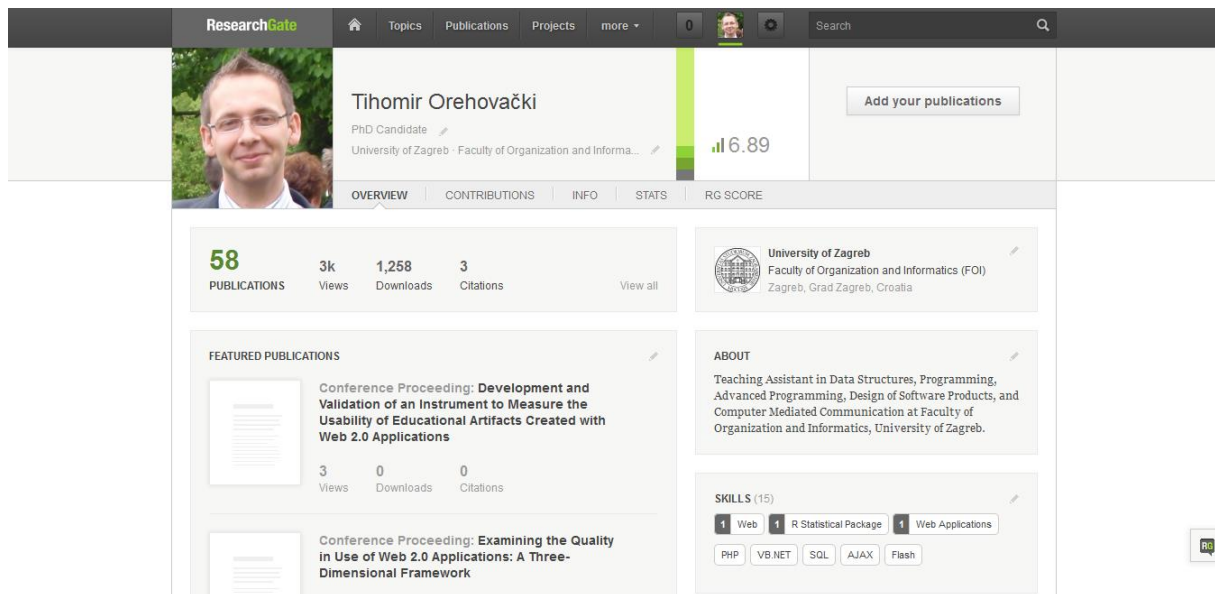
ResearchGate Topics Publications Projects more 0 Search

Tihomir Orehovački
PhD Candidate
University of Zagreb · Faculty of Organization and Informa...

6.89

Add your publications

OVERVIEW CONTRIBUTIONS INFO STATS RG SCORE

58 PUBLICATIONS 3k Views 1,258 Downloads 3 Citations View all

University of Zagreb
Faculty of Organization and Informatics (FOI)
Zagreb, Grad Zagreb, Croatia

FEATURED PUBLICATIONS

Conference Proceeding: Development and Validation of an Instrument to Measure the Usability of Educational Artifacts Created with Web 2.0 Applications

3 Views 0 Downloads 0 Citations

Conference Proceeding: Examining the Quality in Use of Web 2.0 Applications: A Three-Dimensional Framework

ABOUT
Teaching Assistant in Data Structures, Programming, Advanced Programming, Design of Software Products, and Computer Mediated Communication at Faculty of Organization and Informatics, University of Zagreb.

SKILLS (15)
1 Web 1 R Statistical Package 1 Web Applications
PHP VB.NET SQL AJAX Flash

RG